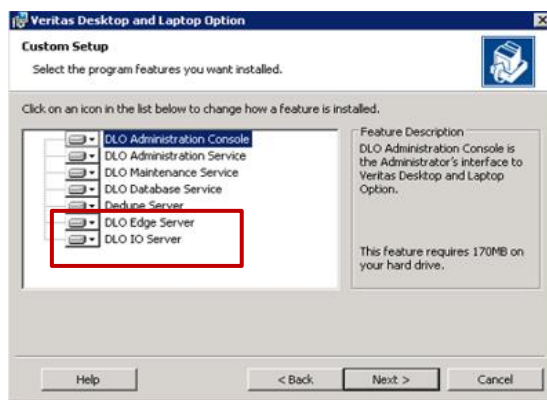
Veritas Desktop and Laptop Option

Custom Setup

Select the program features you want installed.

Click on an icon in the list below to change how a feature is installed.

DLO Administration Console
DLO Administration Service
DLO Maintenance Service
DLO Database Service
Dedupe Server
DLO Edge Server
DLO IO Server

Feature Description

DLO Administration Console is the Administrator's interface to Veritas Desktop and Laptop Option.

This feature requires 170MB on your hard drive.

Help

< Back

Next >

Cancel